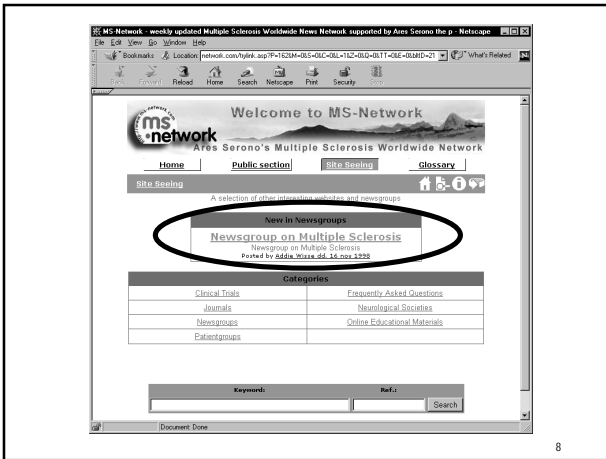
MS-Network - weekly updated Multiple Sclerosis Worldwide News Network supported by Ares Serono the p - Netscape

File Edit View Go Window Help

Bookmarks Location: network.com/hylink.asp?P=162&M=0&S=0&C=0&L=1&Z=0&Q=0&TT=0&E=0&bltID=21 What's Related

Back Forward Reload Home Search Netscape Print Security Stop

Welcome to MS-Network

ms network

Ares Serono's Multiple Sclerosis Worldwide Network

Home | Public section | Site Seeing | Glossary

Site Seeing

A selection of other interesting websites and newsgroups

New in Newsgroups

Newsgroup on Multiple Sclerosis

Newsgroup on Multiple Sclerosis

Posted by Addie Wisse dd. 16 nov 1998

Categories

| | |
|---|---|
| Clinical Trials | Frequently Asked Questions |
| Journals | Neurological Societies |
| Newsgroups | Online Educational Materials |
| Patientgroups | |

Keyword: Ref.: Search

Document: Done

8